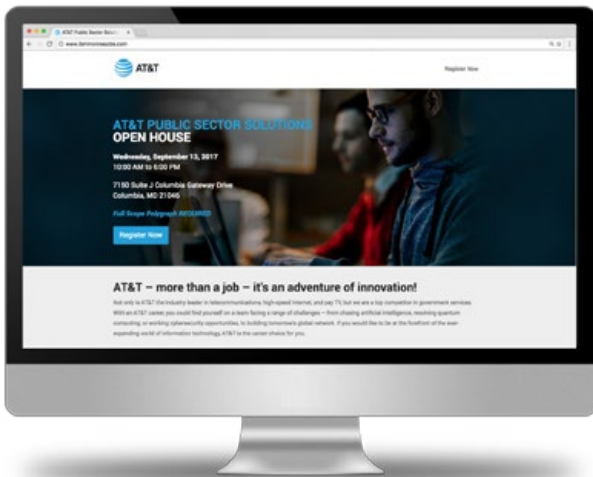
AT&T Public Sector Solu...

www.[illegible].com

AT&T

Register Now

AT&T PUBLIC SECTOR SOLUTIONS
OPEN HOUSE

Wednesday, September 13, 2017
10:00 AM to 6:00 PM

7150 Suite J Columbia Gateway Drive
Columbia, MD 21046

Full Scope Polygraph REQUIRED

Register Now

AT&T – more than a job – it's an adventure of innovation!

Not only is AT&T the industry leader in telecommunications, high-speed internet, and pay TV, but we are a top competitor in government services. With an AT&T career, you could find yourself on a team facing a range of challenges – from chasing artificial intelligence, resolving quantum computing, or working cybersecurity opportunities, to building tomorrow's global network. If you would like to be at the forefront of the ever-expanding world of information technology, AT&T is the career choice for you.